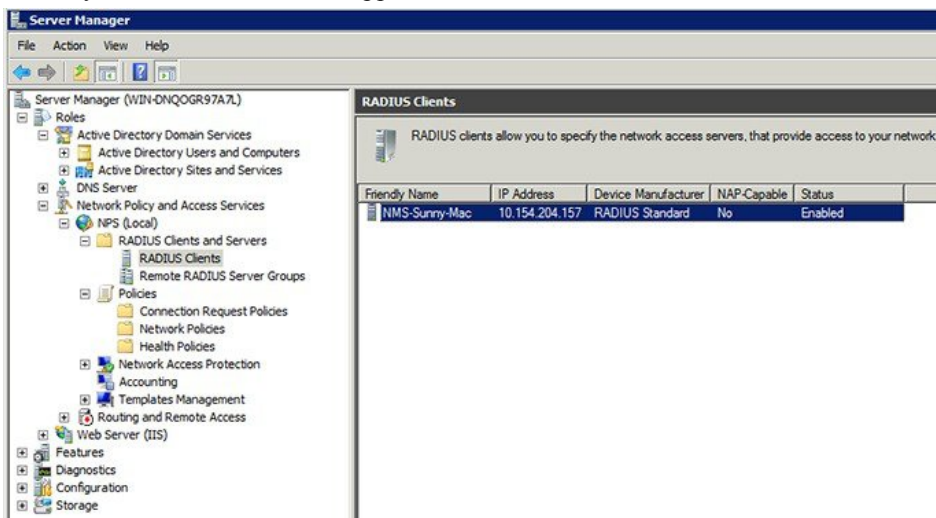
Server Manager

File Action View Help

Server Manager (WIN-DNQOGR97A7L)
Roles
Active Directory Domain Services
Active Directory Users and Computers
Active Directory Sites and Services
DNS Server
Network Policy and Access Services
NPS (Local)
RADIUS Clients and Servers
RADIUS Clients
Remote RADIUS Server Groups
Policies
Connection Request Policies
Network Policies
Health Policies
Network Access Protection
Accounting
Templates Management
Routing and Remote Access
Web Server (IIS)
Features
Diagnostics
Configuration
Storage

RADIUS Clients

RADIUS clients allow you to specify the network access servers, that provide access to your network

| Friendly Name | IP Address | Device Manufacturer | NAP-Capable | Status |
|---|---|---|---|---|
| NMS-Sunny-Mac | 10.154.204.157 | RADIUS Standard | No | Enabled |